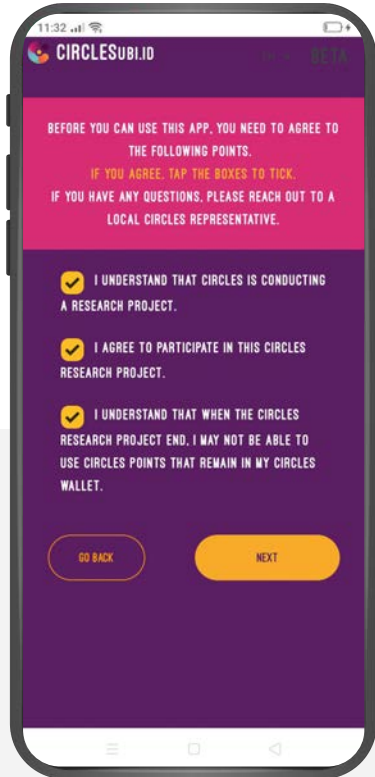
11:32

CIRCLESUBI.ID

BETA

BEFORE YOU CAN USE THIS APP, YOU NEED TO AGREE TO THE FOLLOWING POINTS.
IF YOU AGREE, TAP THE BOXES TO TICK.
IF YOU HAVE ANY QUESTIONS, PLEASE REACH OUT TO A LOCAL CIRCLES REPRESENTATIVE.

I UNDERSTAND THAT CIRCLES IS CONDUCTING A RESEARCH PROJECT.

I AGREE TO PARTICIPATE IN THIS CIRCLES RESEARCH PROJECT.

I UNDERSTAND THAT WHEN THE CIRCLES RESEARCH PROJECT END, I MAY NOT BE ABLE TO USE CIRCLES POINTS THAT REMAIN IN MY CIRCLES WALLET.

GO BACK

NEXT